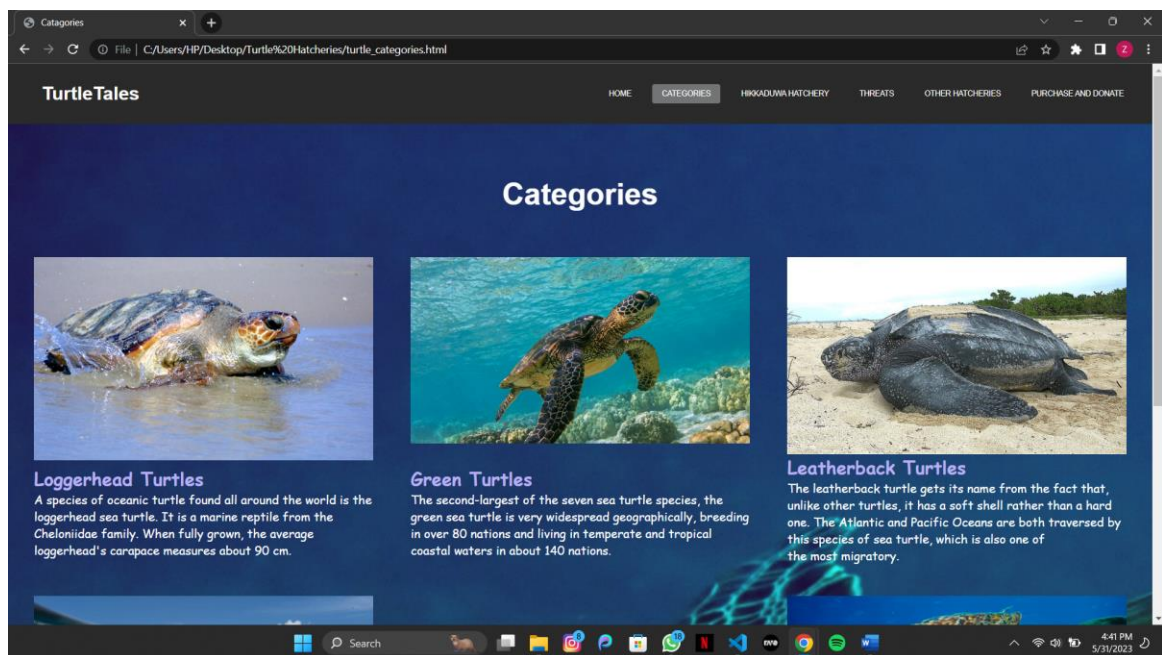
Catagories

File | C:/Users/HP/Desktop/Turtle%20Hatcheries/turtle_categories.html

TurtleTales

HOME CATEGORIES HIKKADUWA HATCHERY THREATS OTHER HATCHERIES PURCHASE AND DONATE

Categories

Loggerhead Turtles

A species of oceanic turtle found all around the world is the loggerhead sea turtle. It is a marine reptile from the Cheloniidae family. When fully grown, the average loggerhead's carapace measures about 90 cm.

Green Turtles

The second-largest of the seven sea turtle species, the green sea turtle is very widespread geographically, breeding in over 80 nations and living in temperate and tropical coastal waters in about 140 nations.

Leatherback Turtles

The leatherback turtle gets its name from the fact that, unlike other turtles, it has a soft shell rather than a hard one. The Atlantic and Pacific Oceans are both traversed by this species of sea turtle, which is also one of the most migratory.

Search

4:41 PM
5/31/2023